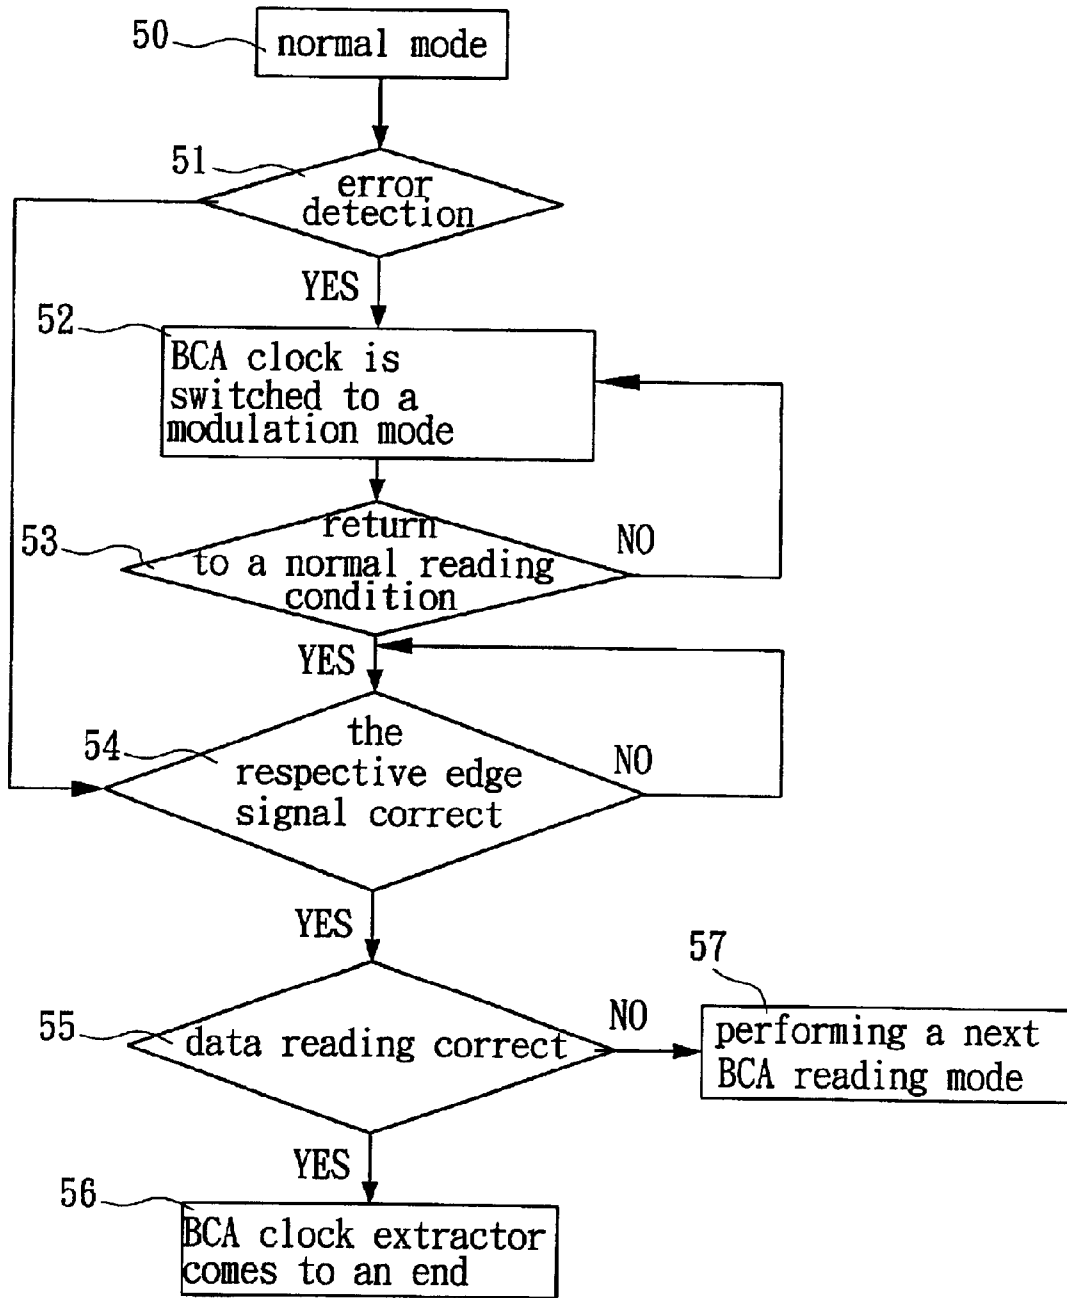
50 normal mode

51 error detection

YES

52 BCA clock is switched to a modulation mode

53 return to a normal reading condition

NO

YES

54 the respective edge signal correct

NO

YES

55 data reading correct

NO

57 performing a next BCA reading mode

YES

56 BCA clock extractor comes to an end